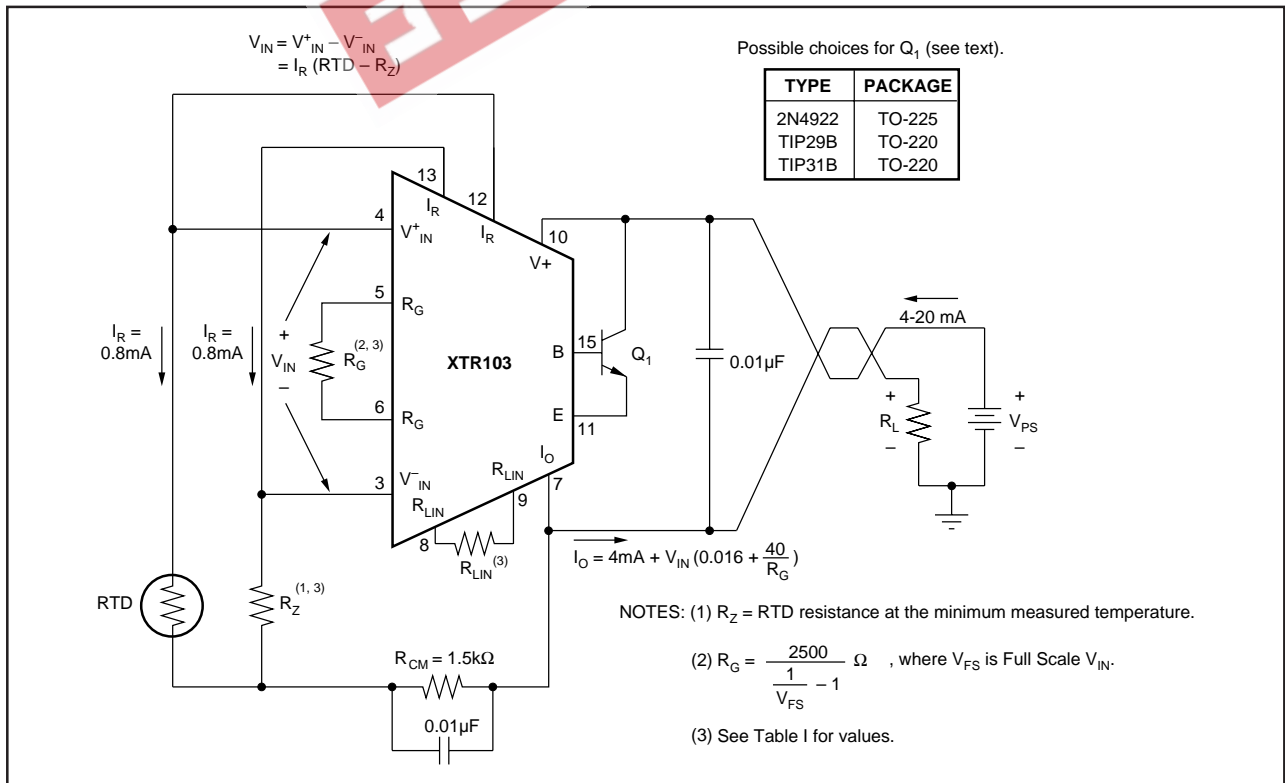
$V_{IN} = V^+_{IN} - V^-_{IN}$
$= I_R \, (RTD - R_Z)$

Possible choices for $Q_1$ (see text).

| TYPE | PACKAGE |
|---|---|
| 2N4922 | TO-225 |
| TIP29B | TO-220 |
| TIP31B | TO-220 |

13
$I_R$
12
$I_R$
4
$V^+_{IN}$
10
V+
5
$R_G$
+
$V_{IN}$
–
$R_G^{(2, 3)}$
$I_R =$ 0.8mA
$I_R =$ 0.8mA
XTR103
B
15
$Q_1$
0.01µF
4-20 mA
+
$R_L$
–
+
$V_{PS}$
–
6
$R_G$
E
11
$I_O$
$R_{LIN}$
3
$V^-_{IN}$
7
$R_{LIN}$
9
8
$R_{LIN}^{(3)}$
$I_O = 4mA + V_{IN} \, (0.016 + \frac{40}{R_G})$
RTD
$R_Z^{(1, 3)}$
$R_{CM} = 1.5k\Omega$
0.01µF

NOTES: (1) $R_Z$ = RTD resistance at the minimum measured temperature.

(2) $R_G = \frac{2500}{\frac{1}{V_{FS}} - 1} \, \Omega$ , where $V_{FS}$ is Full Scale $V_{IN}$.

(3) See Table I for values.